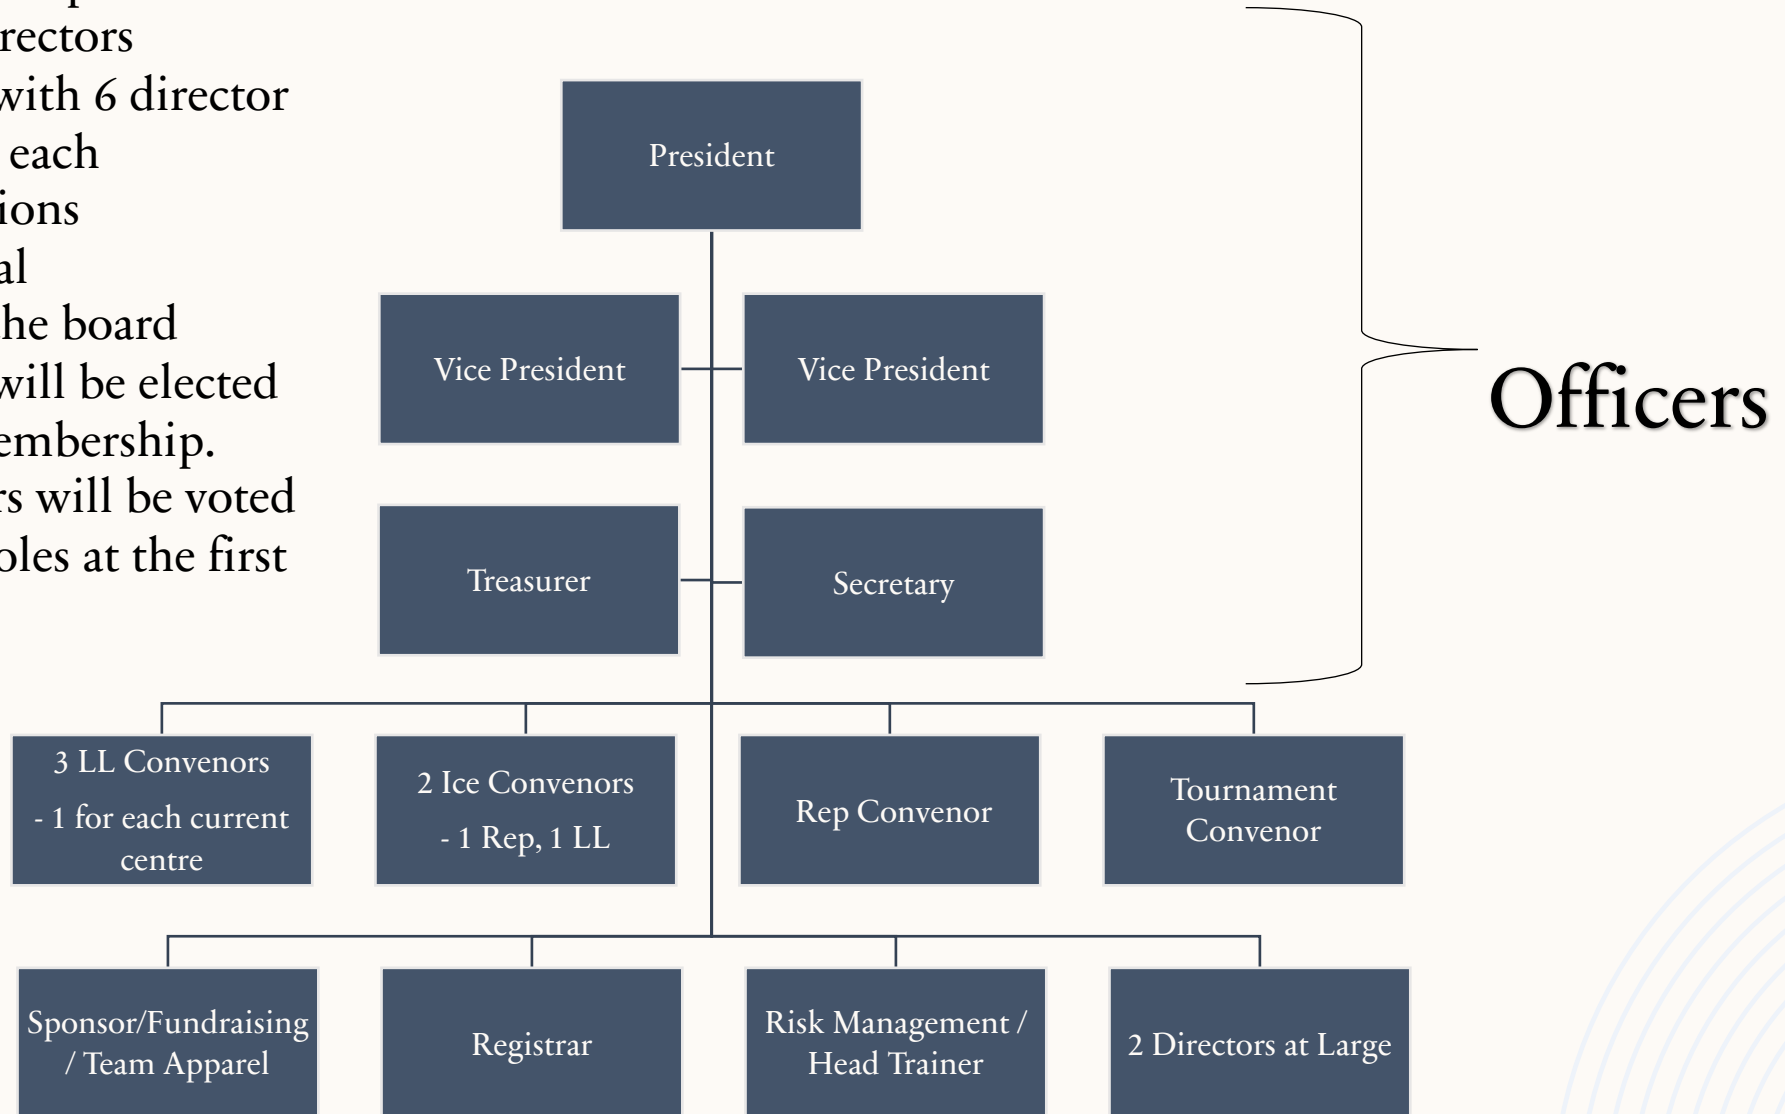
rectors
with 6 director
each
ions
al
he board
will be elected
embership.
s will be voted
oles at the first

President

Vice President

Vice President

Treasurer

Secretary

Officers

3 LL Convenors
- 1 for each current centre

2 Ice Convenors
- 1 Rep, 1 LL

Rep Convenor

Tournament Convenor

Sponsor/Fundraising / Team Apparel

Registrar

Risk Management / Head Trainer

2 Directors at Large